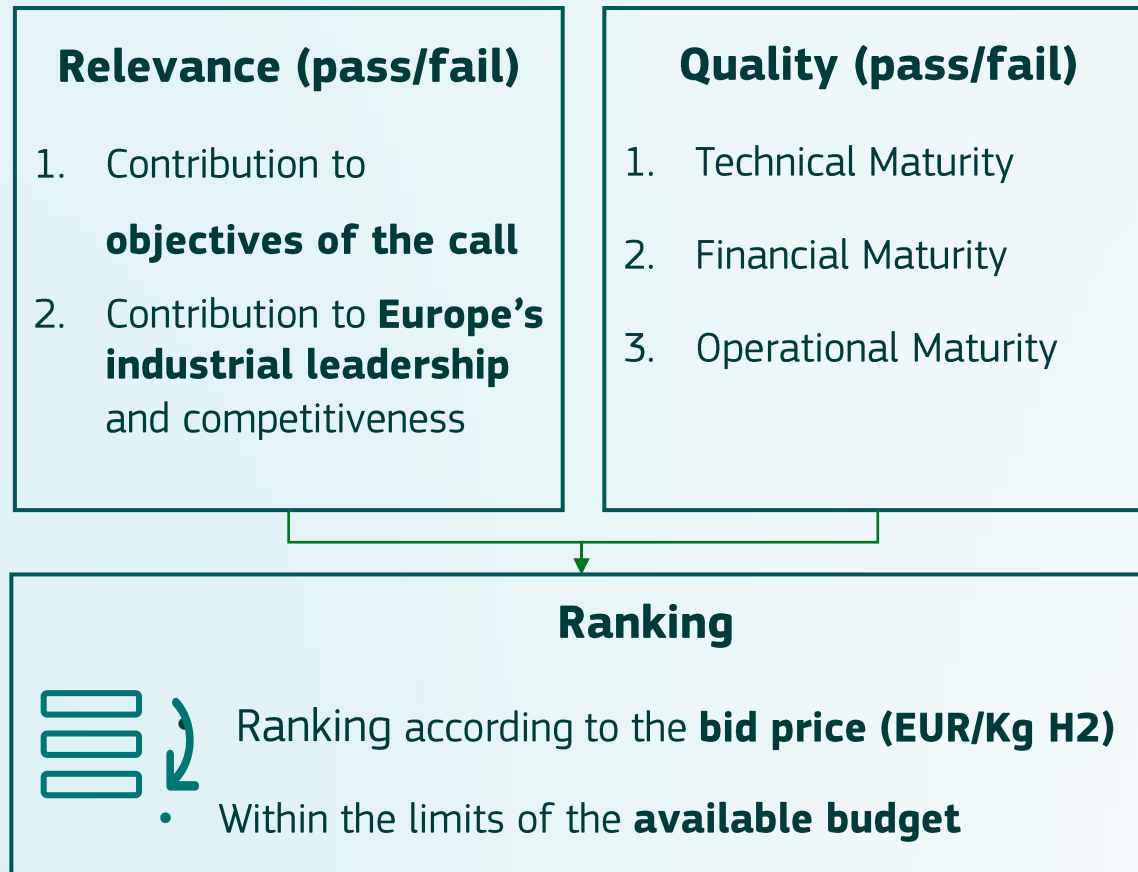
Relevance (pass/fail)

1. Contribution to objectives of the call
2. Contribution to Europe's industrial leadership and competitiveness

Quality (pass/fail)

1. Technical Maturity
2. Financial Maturity
3. Operational Maturity

Ranking

• Ranking according to the bid price (EUR/Kg H2)
• Within the limits of the available budget